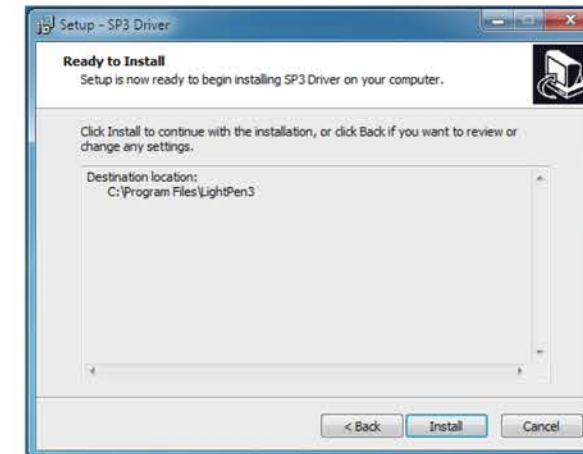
Setup - SP3 Driver

Ready to Install
Setup is now ready to begin installing SP3 Driver on your computer.

Click Install to continue with the installation, or click Back if you want to review or change any settings.

Destination location:
C:\Program Files\LightPen3

< Back
Install
Cancel